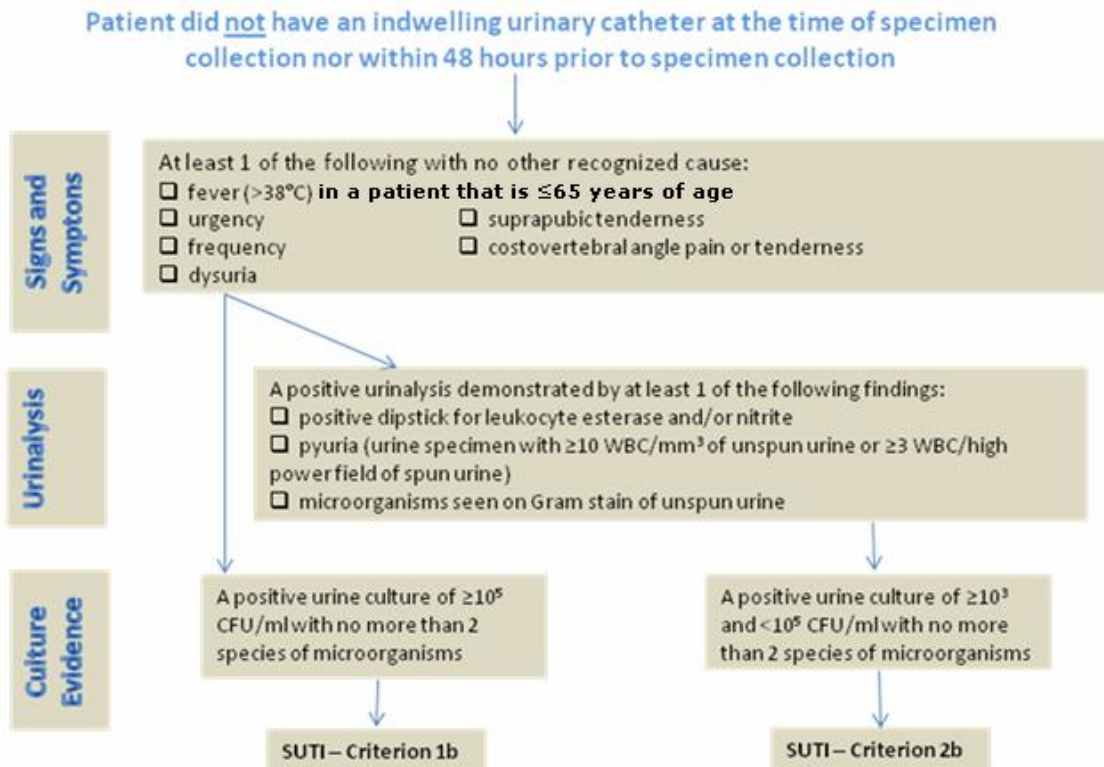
Patient did not have an indwelling urinary catheter at the time of specimen collection nor within 48 hours prior to specimen collection

Signs and Symptons

At least 1 of the following with no other recognized cause:
❑ fever (>38°C) in a patient that is ≤65 years of age
❑ urgency
❑ frequency
❑ dysuria
❑ suprapubic tenderness
❑ costovertebral angle pain or tenderness

Urinalysis

A positive urinalysis demonstrated by at least 1 of the following findings:
❑ positive dipstick for leukocyte esterase and/or nitrite
❑ pyuria (urine specimen with ≥10 WBC/mm³ of unspun urine or ≥3 WBC/high power field of spun urine)
❑ microorganisms seen on Gram stain of unspun urine

Culture Evidence

A positive urine culture of $\geq 10^5$ CFU/ml with no more than 2 species of microorganisms

A positive urine culture of $\geq 10^3$ and $<10^5$ CFU/ml with no more than 2 species of microorganisms

SUTI – Criterion 1b

SUTI – Criterion 2b